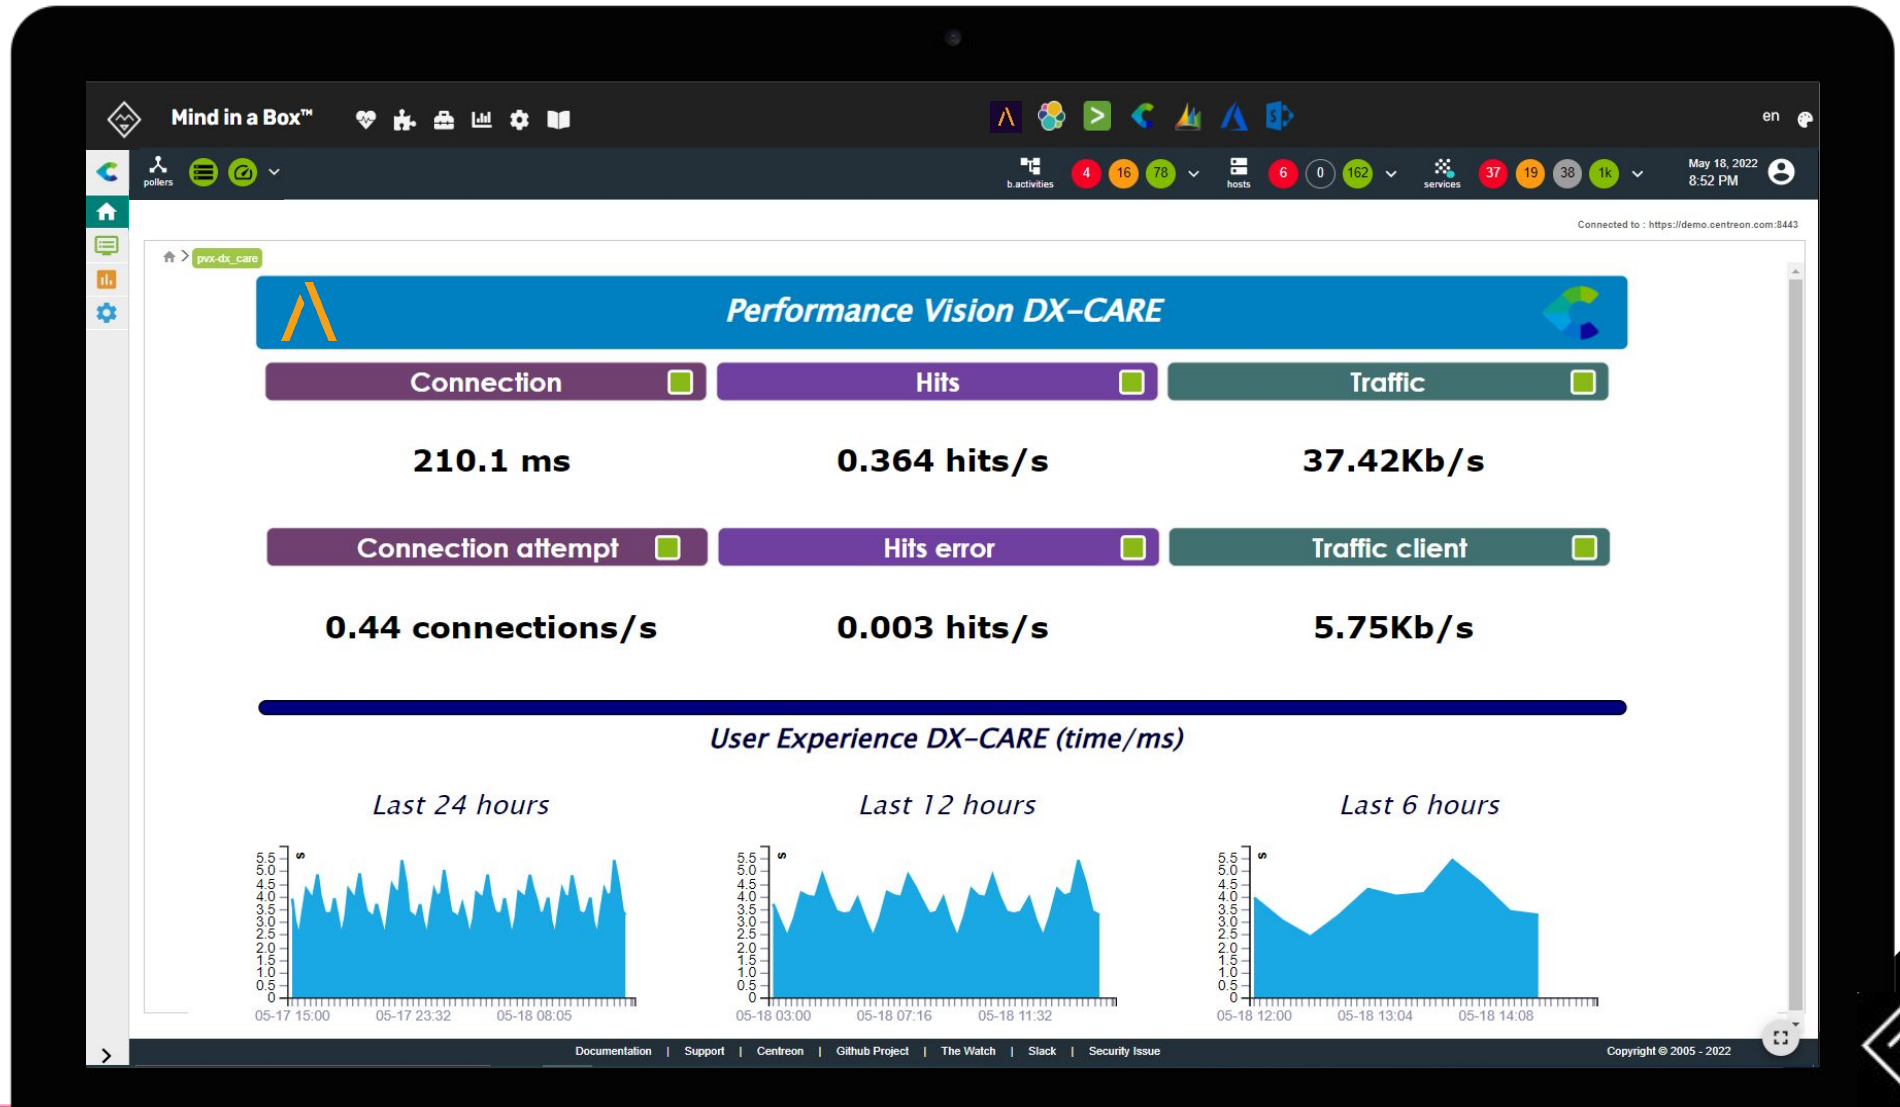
Mind in a Box™

en

pollers

b.activities 4 16 78

hosts 6 0 162

services 37 19 38 1k

May 18, 2022
8:52 PM

Connected to : https://demo.centreon.com:8443

pvx-dx_care

Performance Vision DX-CARE

Connection

Hits

Traffic

210.1 ms

0.364 hits/s

37.42Kb/s

Connection attempt

Hits error

Traffic client

0.44 connections/s

0.003 hits/s

5.75Kb/s

User Experience DX-CARE (time/ms)

Last 24 hours

Last 12 hours

Last 6 hours

5.5 5.0 4.5 4.0 3.5 3.0 2.5 2.0 1.5 1.0 0.5 0 s

05-17 15:00 05-17 23:32 05-18 08:05

5.5 5.0 4.5 4.0 3.5 3.0 2.5 2.0 1.5 1.0 0.5 0 s

05-18 03:00 05-18 07:16 05-18 11:32

5.5 5.0 4.5 4.0 3.5 3.0 2.5 2.0 1.5 1.0 0.5 0 s

05-18 12:00 05-18 13:04 05-18 14:08

Documentation | Support | Centreon | Github Project | The Watch | Slack | Security Issue

Copyright © 2005 - 2022